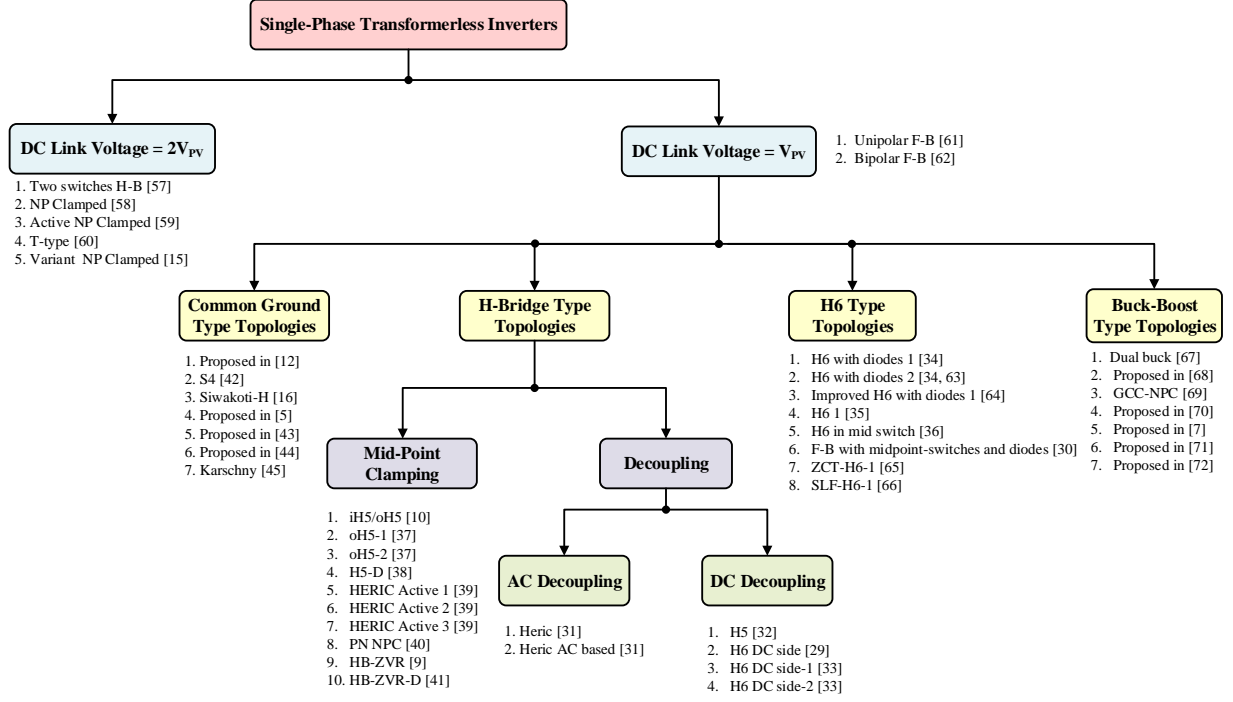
Single-Phase Transformerless Inverters

DC Link Voltage = $2V_{PV}$

1. Two switches H-B [57]
2. NP Clamped [58]
3. Active NP Clamped [59]
4. T-type [60]
5. Variant NP Clamped [15]

DC Link Voltage = $V_{PV}$

1. Unipolar F-B [61]
2. Bipolar F-B [62]

Common Ground Type Topologies

1. Proposed in [12]
2. S4 [42]
3. Siwakoti-H [16]
4. Proposed in [5]
5. Proposed in [43]
6. Proposed in [44]
7. Karschny [45]

H-Bridge Type Topologies

Mid-Point Clamping

1. iH5/oH5 [10]
2. oH5-1 [37]
3. oH5-2 [37]
4. H5-D [38]
5. HERIC Active 1 [39]
6. HERIC Active 2 [39]
7. HERIC Active 3 [39]
8. PN NPC [40]
9. HB-ZVR [9]
10. HB-ZVR-D [41]

Decoupling

AC Decoupling

1. Heric [31]
2. Heric AC based [31]

DC Decoupling

1. H5 [32]
2. H6 DC side [29]
3. H6 DC side-1 [33]
4. H6 DC side-2 [33]

H6 Type Topologies

1. H6 with diodes 1 [34]
2. H6 with diodes 2 [34, 63]
3. Improved H6 with diodes 1 [64]
4. H6 1 [35]
5. H6 in mid switch [36]
6. F-B with midpoint-switches and diodes [30]
7. ZCT-H6-1 [65]
8. SLF-H6-1 [66]

Buck-Boost Type Topologies

1. Dual buck [67]
2. Proposed in [68]
3. GCC-NPC [69]
4. Proposed in [70]
5. Proposed in [7]
6. Proposed in [71]
7. Proposed in [72]